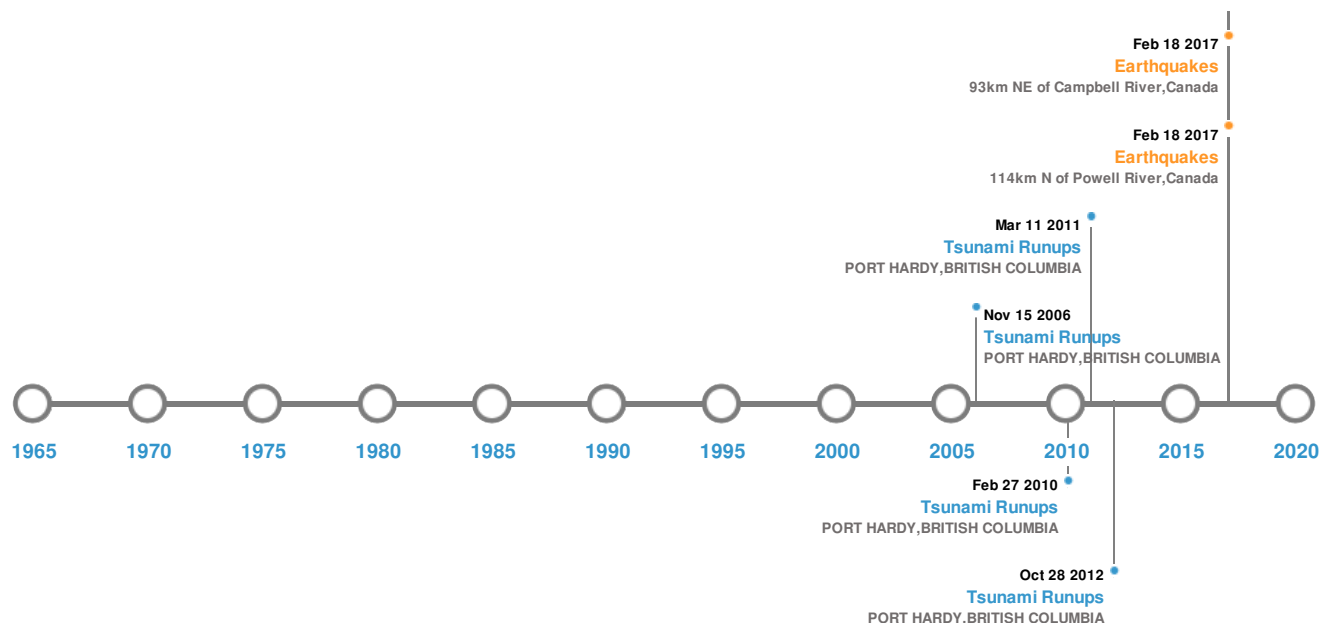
Feb 18 2017
Earthquakes
93km NE of Campbell River,Canada

Feb 18 2017
Earthquakes
114km N of Powell River,Canada

Mar 11 2011
Tsunami Runups
PORT HARDY,BRITISH COLUMBIA

Nov 15 2006
Tsunami Runups
PORT HARDY,BRITISH COLUMBIA

1965 1970 1975 1980 1985 1990 1995 2000 2005 2010 2015 2020

Feb 27 2010
Tsunami Runups
PORT HARDY,BRITISH COLUMBIA

Oct 28 2012
Tsunami Runups
PORT HARDY,BRITISH COLUMBIA